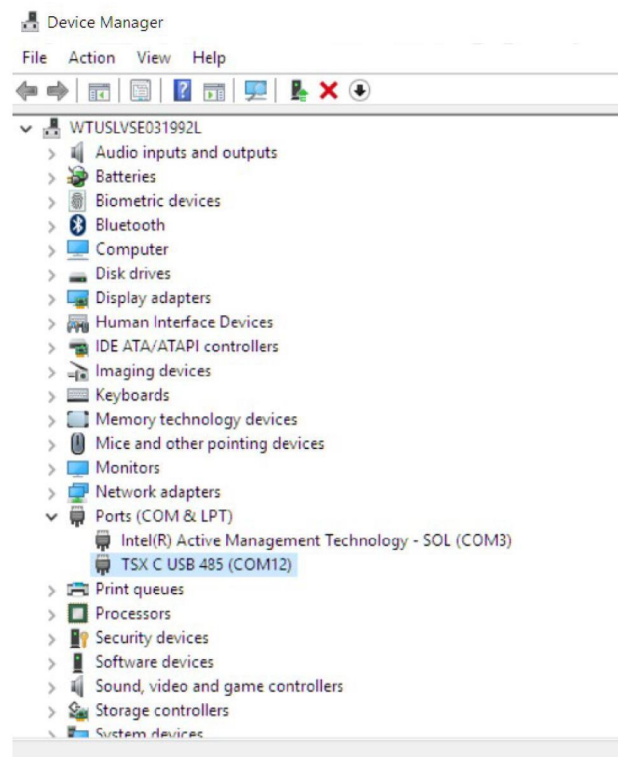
Device Manager

File Action View Help

WTUSLVSE031992L
Audio inputs and outputs
Batteries
Biometric devices
Bluetooth
Computer
Disk drives
Display adapters
Human Interface Devices
IDE ATA/ATAPI controllers
Imaging devices
Keyboards
Memory technology devices
Mice and other pointing devices
Monitors
Network adapters
Ports (COM & LPT)
Intel(R) Active Management Technology - SOL (COM3)
TSX C USB 485 (COM12)
Print queues
Processors
Security devices
Software devices
Sound, video and game controllers
Storage controllers
System devices